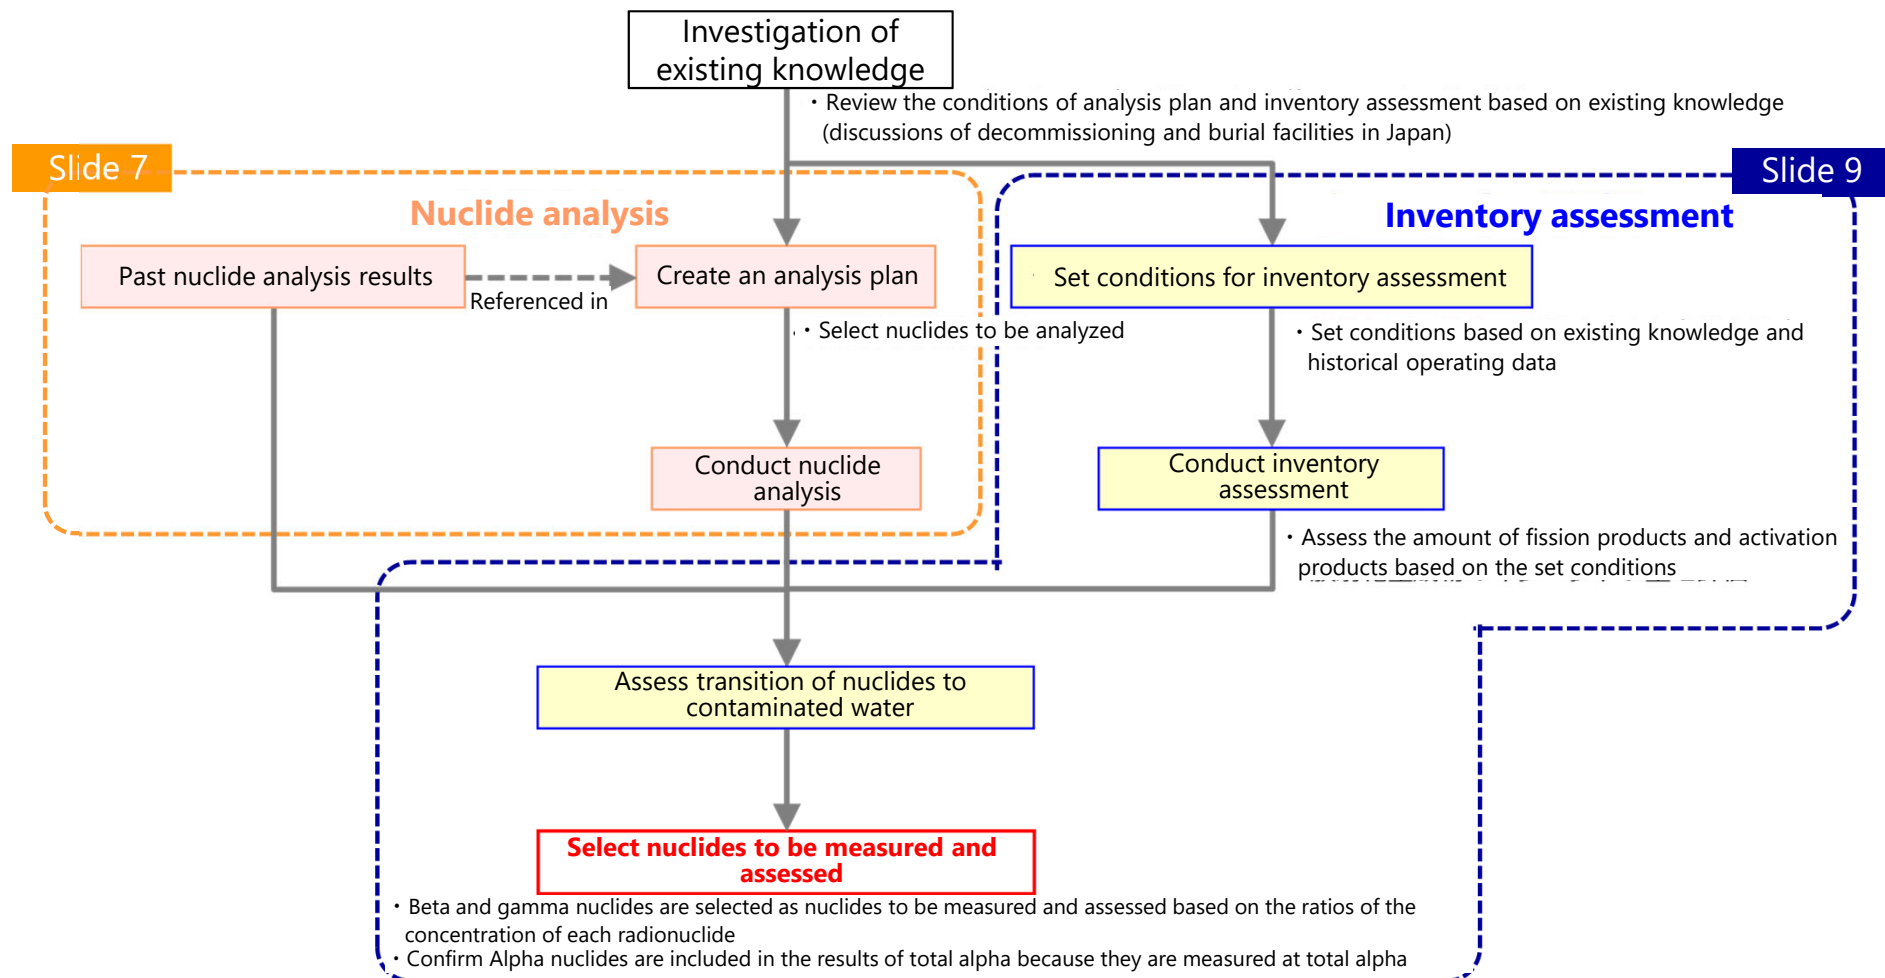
Investigation of existing knowledge

・Review the conditions of analysis plan and inventory assessment based on existing knowledge (discussions of decommissioning and burial facilities in Japan)

Slide 7

Slide 9

Nuclide analysis

Inventory assessment

Past nuclide analysis results

Referenced in

Create an analysis plan

・Select nuclides to be analyzed

Set conditions for inventory assessment

・Set conditions based on existing knowledge and historical operating data

Conduct nuclide analysis

Conduct inventory assessment

・Assess the amount of fission products and activation products based on the set conditions

Assess transition of nuclides to contaminated water

Select nuclides to be measured and assessed

・Beta and gamma nuclides are selected as nuclides to be measured and assessed based on the ratios of the concentration of each radionuclide
・Confirm Alpha nuclides are included in the results of total alpha because they are measured at total alpha